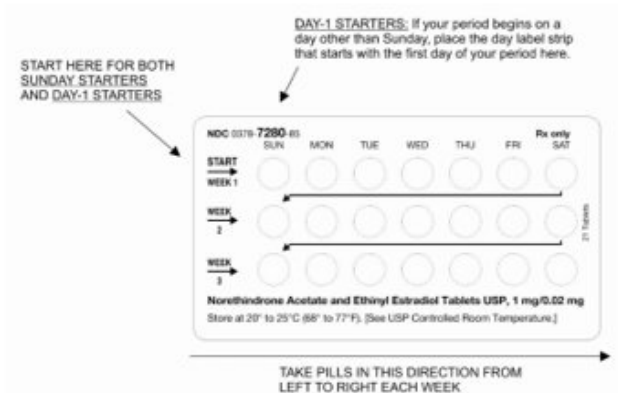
DAY-1 STARTERS: If your period begins on a day other than Sunday, place the day label strip that starts with the first day of your period here.

START HERE FOR BOTH SUNDAY STARTERS AND DAY-1 STARTERS

NDC 0378-7280-85

Rx only

SUN MON TUE WED THU FRI SAT

START WEEK 1

WEEK 2

WEEK 3

21 Tablets

Norethindrone Acetate and Ethinyl Estradiol Tablets USP, 1 mg/0.02 mg

Store at 20° to 25°C (68° to 77°F). [See USP Controlled Room Temperature.]

TAKE PILLS IN THIS DIRECTION FROM LEFT TO RIGHT EACH WEEK